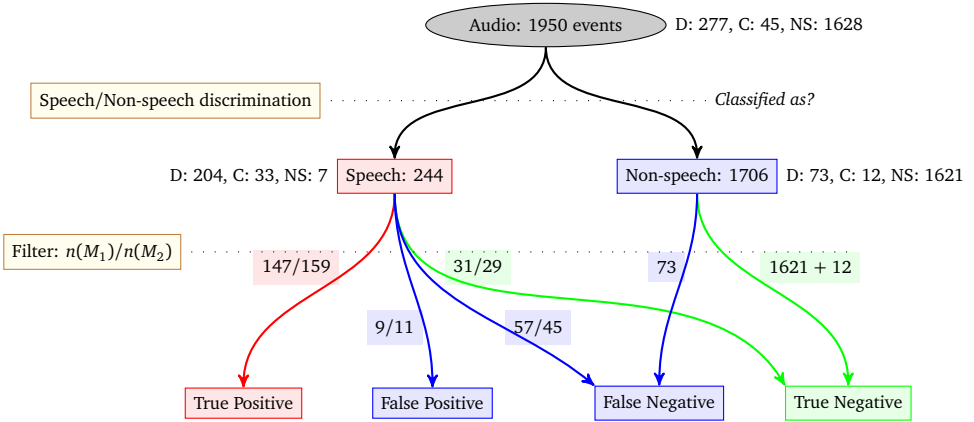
Audio: 1950 events

D: 277, C: 45, NS: 1628

Speech/Non-speech discrimination

Classified as?

D: 204, C: 33, NS: 7

Speech: 244

Non-speech: 1706

D: 73, C: 12, NS: 1621

Filter: $n(M_1)/n(M_2)$

147/159

31/29

73

1621 + 12

9/11

57/45

True Positive

False Positive

False Negative

True Negative